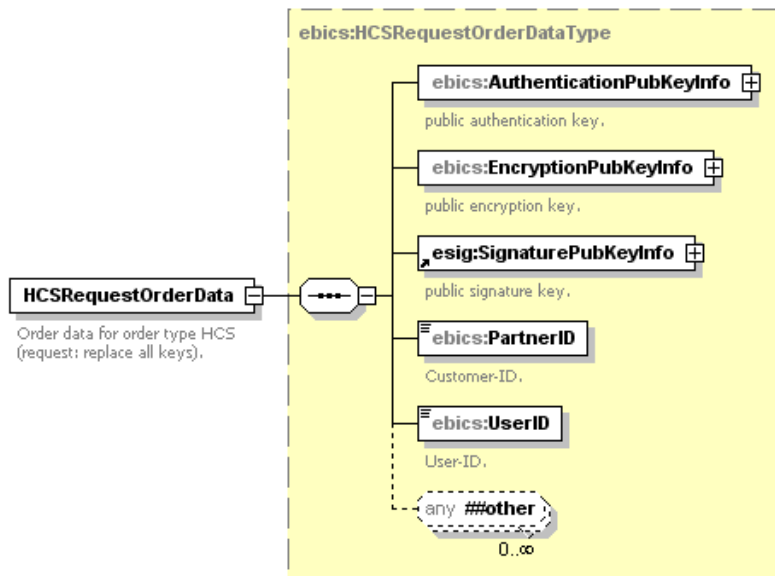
ebics:HCSRequestOrderDataType

HCSRequestOrderData

Order data for order type HCS (request: replace all keys).

ebics:AuthenticationPubKeyInfo

public authentication key.

ebics:EncryptionPubKeyInfo

public encryption key.

esig:SignaturePubKeyInfo

public signature key.

ebics:PartnerID

Customer-ID.

ebics:UserID

User-ID.

any ##other

0..∞